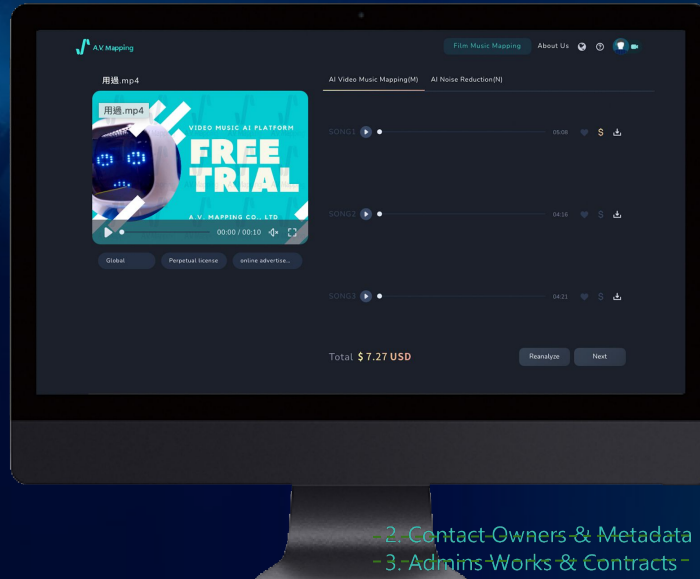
A.V. Mapping

Film Music Mapping

About Us

用過.mp4

用過.mp4

VIDEO MUSIC AI PLATFORM

FREE TRIAL

A.V. MAPPING CO., LTD

00:00 / 00:10

Global

Perpetual license

online advertise...

AI Video Music Mapping(M)

AI Noise Reduction(N)

SONG1

05:08

$

SONG2

04:58

$

SONG3

04:21

$

Total $ 7.27 USD

Reanalyze

Next

2. Contact Owners & Metadata

3. Admins Works & Contracts